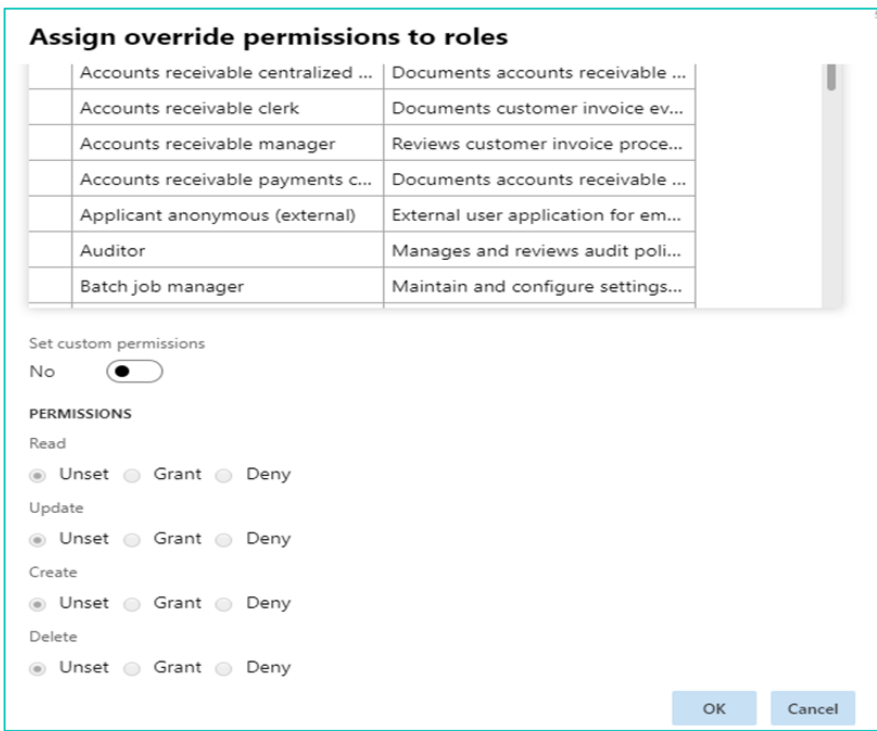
Assign override permissions to roles

| | | |
|---|---|---|
| | Accounts receivable centralized ... | Documents accounts receivable ... |
| | Accounts receivable clerk | Documents customer invoice ev... |
| | Accounts receivable manager | Reviews customer invoice proce... |
| | Accounts receivable payments c... | Documents accounts receivable ... |
| | Applicant anonymous (external) | External user application for em... |
| | Auditor | Manages and reviews audit poli... |
| | Batch job manager | Maintain and configure settings... |

Set custom permissions

No

PERMISSIONS

Read

Unset Grant Deny

Update

Unset Grant Deny

Create

Unset Grant Deny

Delete

Unset Grant Deny

OK Cancel